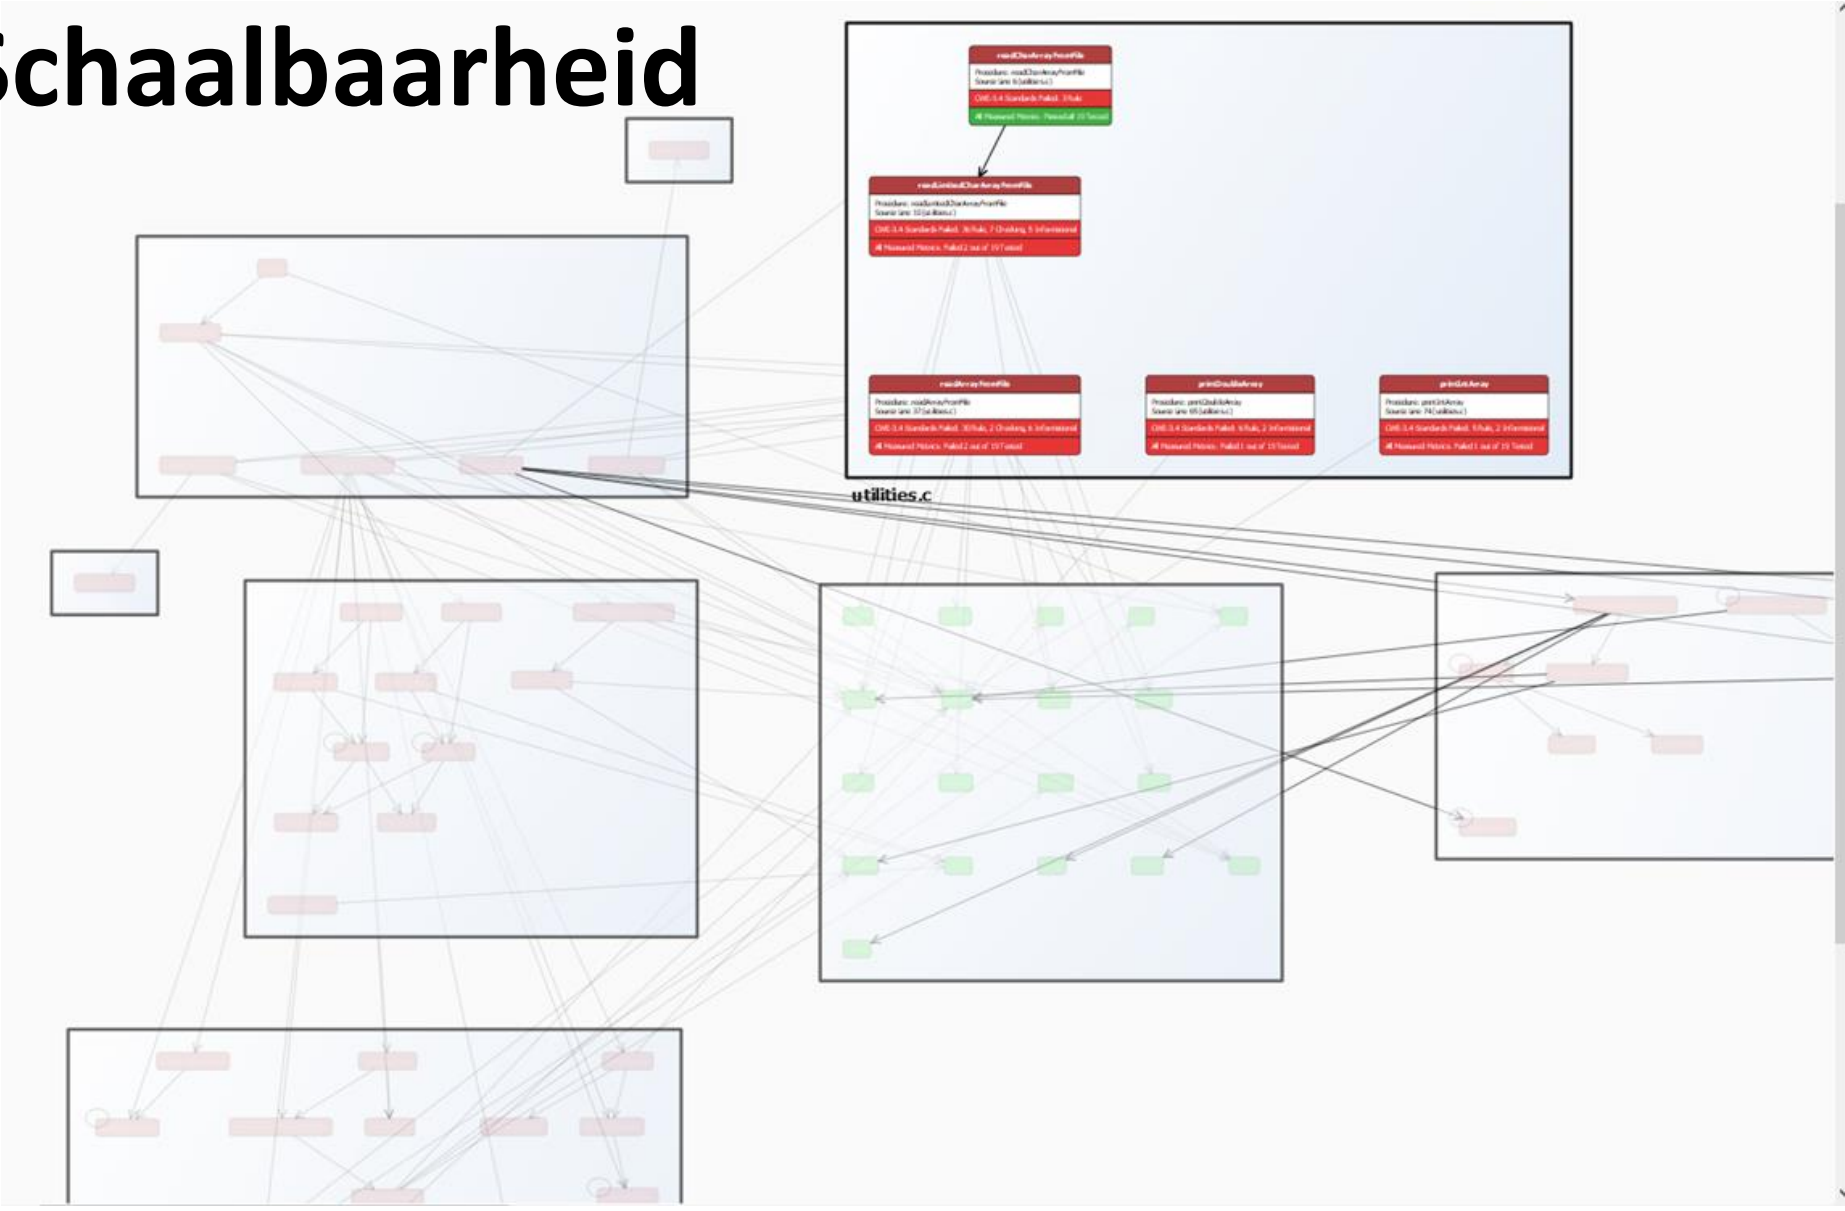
Schaalbaarheid

readCharArrayFromFile
Procedure: readCharArrayFromFile
Source line: 6 (utilities.c)
CWE-3.4 Standards Failed: 3 Rule
All Measured Metrics: Passed all 19 Tested

readLimitedCharArrayFromFile
Procedure: readLimitedCharArrayFromFile
Source line: 10 (utilities.c)
CWE-3.4 Standards Failed: 36 Rule, 7 Checking, 5 Informational
All Measured Metrics: Failed 2 out of 19 Tested

readArrayFromFile
Procedure: readArrayFromFile
Source line: 37 (utilities.c)
CWE-3.4 Standards Failed: 30 Rule, 2 Checking, 6 Informational
All Measured Metrics: Failed 2 out of 19 Tested

printDoubleArray
Procedure: printDoubleArray
Source line: 65 (utilities.c)
CWE-3.4 Standards Failed: 6 Rule, 2 Informational
All Measured Metrics: Failed 1 out of 19 Tested

printIntArray
Procedure: printIntArray
Source line: 74 (utilities.c)
CWE-3.4 Standards Failed: 5 Rule, 2 Informational
All Measured Metrics: Failed 1 out of 19 Tested

utilities.c